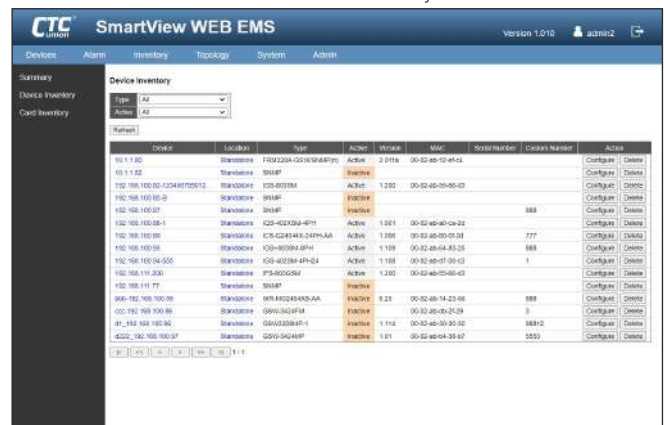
CTC Union

SmartView WEB EMS

Version 1.010

admin2

Devices Alarm Inventory Topology System Admin

Summary

Device Inventory

Card Inventory

Device Inventory

Type All

Active All

Refresh

| Device | Location | Type | Active | Version | MAC | Serial Number | Custom Number | Action |
|---|---|---|---|---|---|---|---|---|
| 10.1.1.80 | Standalone | FRM220A-GS16/SNMP(H) | Active | 2.018a | 00-02-ab-12-ef-c4 | | | Configure Delete |
| 10.1.1.82 | Standalone | SNMP | Inactive | | | | | Configure Delete |
| 192.168.100.82-123456789012 | Standalone | ICS-8008M | Active | 1.280 | 00-02-ab-35-66-c3 | | | Configure Delete |
| 192.168.100.85-S | Standalone | SNMP | Inactive | | | | | Configure Delete |
| 192.168.100.87 | Standalone | SNMP | Inactive | | | | 888 | Configure Delete |
| 192.168.100.88-1 | Standalone | ICS-402XSM-4PH | Active | 1.001 | 00-02-ab-a0-ca-2d | | | Configure Delete |
| 192.168.100.88 | Standalone | ICS-G2404X-24PH-AA | Active | 1.086 | 00-02-ab-80-01-3d | | 777 | Configure Delete |
| 192.168.100.89 | Standalone | IGS-8008M-8PH | Active | 1.109 | 00-02-ab-64-83-25 | | 888 | Configure Delete |
| 192.168.100.94-555 | Standalone | IGS-4008M-4PH-24 | Active | 1.108 | 00-02-ab-d7-00-c3 | | 1 | Configure Delete |
| 192.168.111.200 | Standalone | IPS-802GSM | Active | 1.280 | 00-02-ab-55-66-c3 | | | Configure Delete |
| 192.168.111.77 | Standalone | SNMP | Inactive | | | | | Configure Delete |
| 666-192.168.100.90 | Standalone | WR-8402484XS-AA | Inactive | 8.23 | 00-02-ab-14-23-06 | | 888 | Configure Delete |
| ccc-192.168.100.86 | Standalone | GSW-3424FM | Inactive | | 00-02-ab-cb-2f-29 | | 3 | Configure Delete |
| dr_192.168.100.90 | Standalone | GSW3200MF-1 | Inactive | 1.114 | 00-02-ab-30-30-30 | | 88812 | Configure Delete |
| d222_192.168.100.97 | Standalone | GSW-3424MP | Inactive | 1.01 | 00-02-ab-b4-38-67 | | 5553 | Configure Delete |

1 / 1